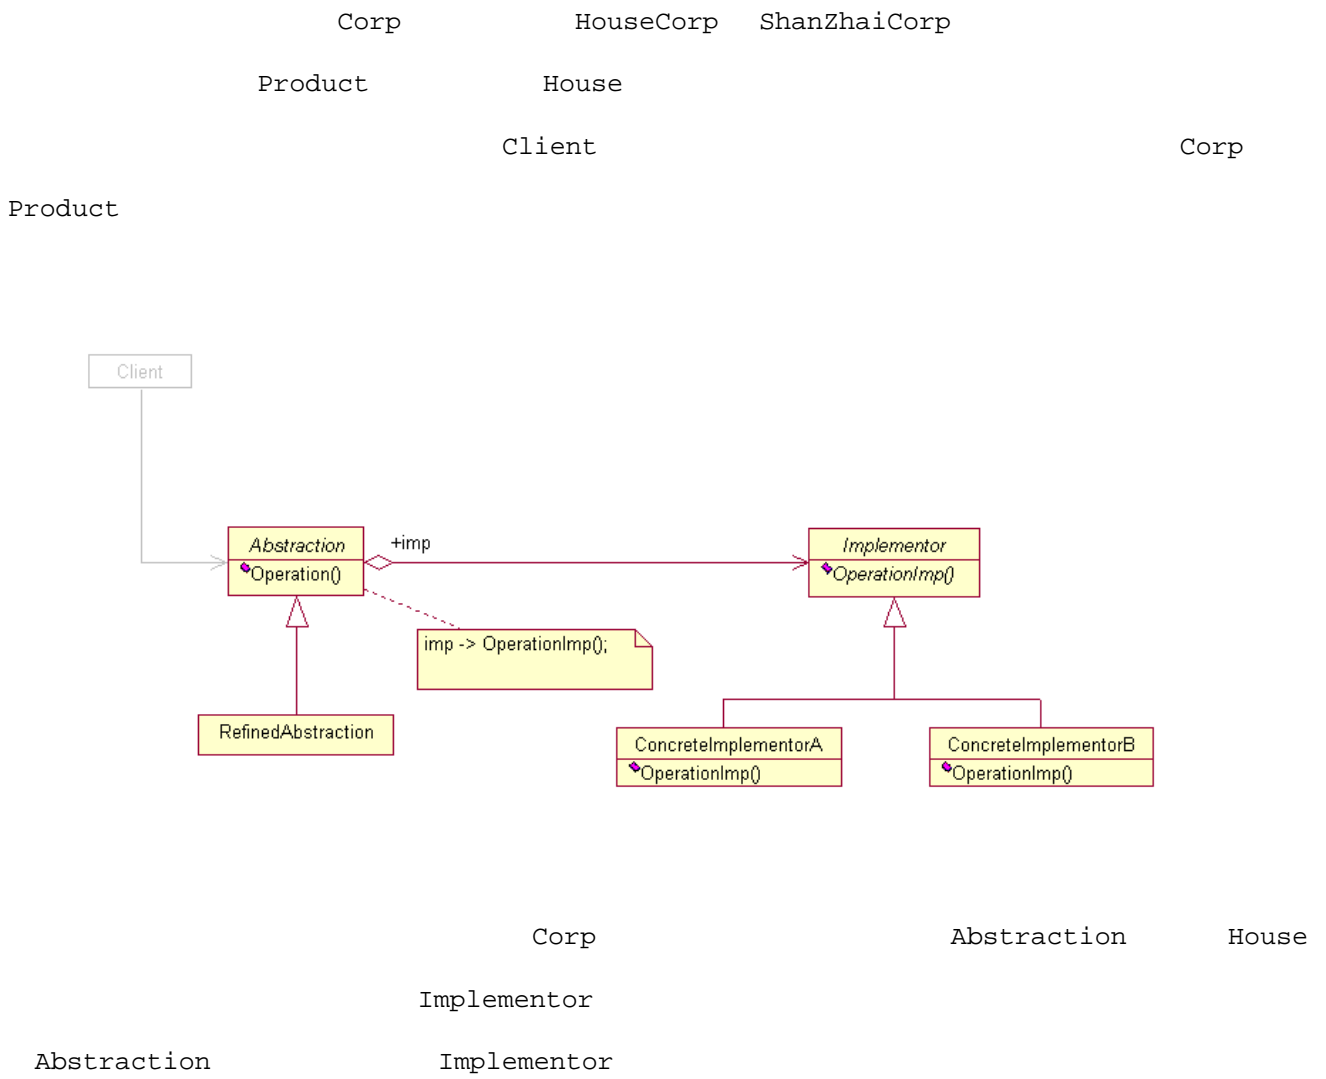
Corp HouseCorp ShanZhaiCorp

Product House

Client Corp

Product

Client

Abstraction
Operation()

+imp

Implementor
OperationImp()

imp -> OperationImp();

RefinedAbstraction

ConcreteImplementorA
OperationImp()

ConcreteImplementorB
OperationImp()

Corp Abstraction House

Implementor

Abstraction Implementor